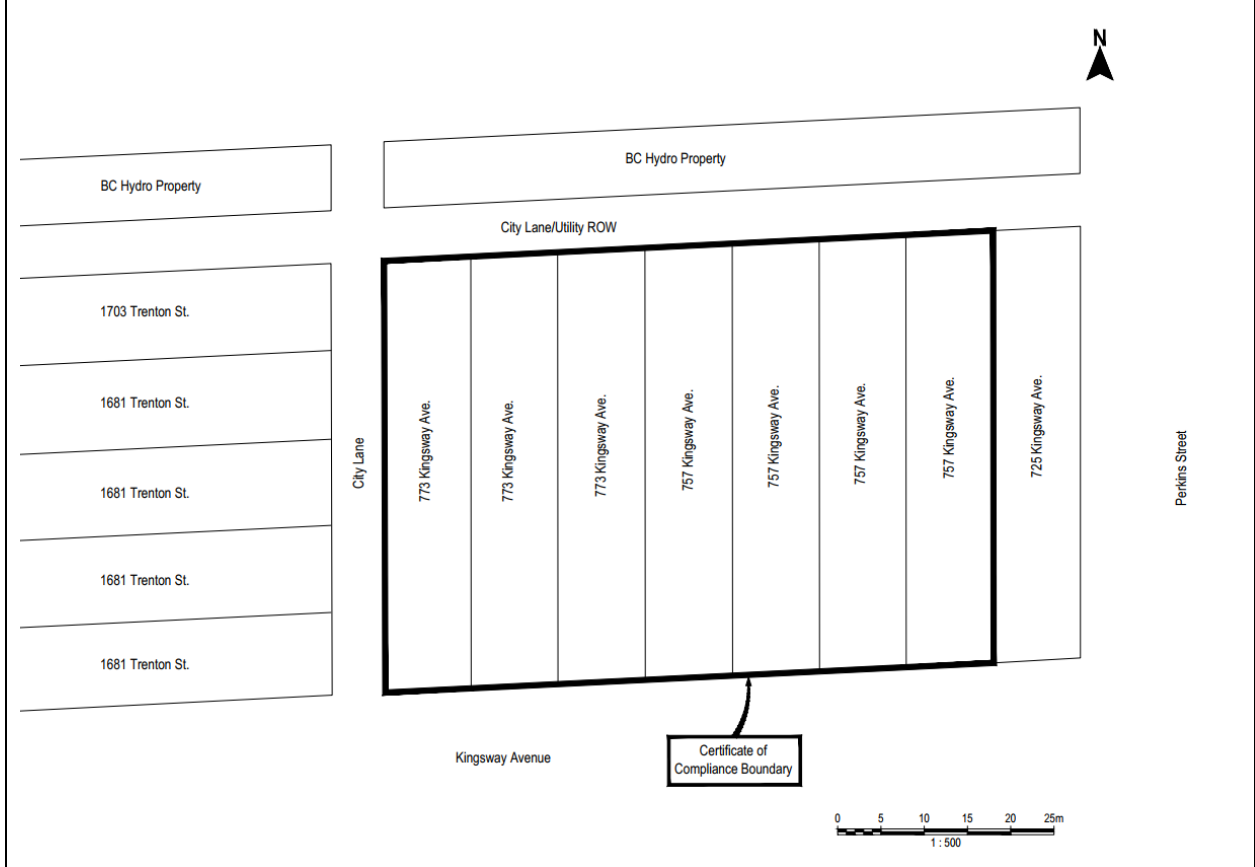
N

BC Hydro Property

BC Hydro Property

City Lane/Utility ROW

1703 Trenton St.

1681 Trenton St.

1681 Trenton St.

1681 Trenton St.

1681 Trenton St.

City Lane

773 Kingsway Ave.

773 Kingsway Ave.

773 Kingsway Ave.

757 Kingsway Ave.

757 Kingsway Ave.

757 Kingsway Ave.

757 Kingsway Ave.

725 Kingsway Ave.

Perkins Street

Kingsway Avenue

Certificate of Compliance Boundary

0 5 10 15 20 25m

1 : 500